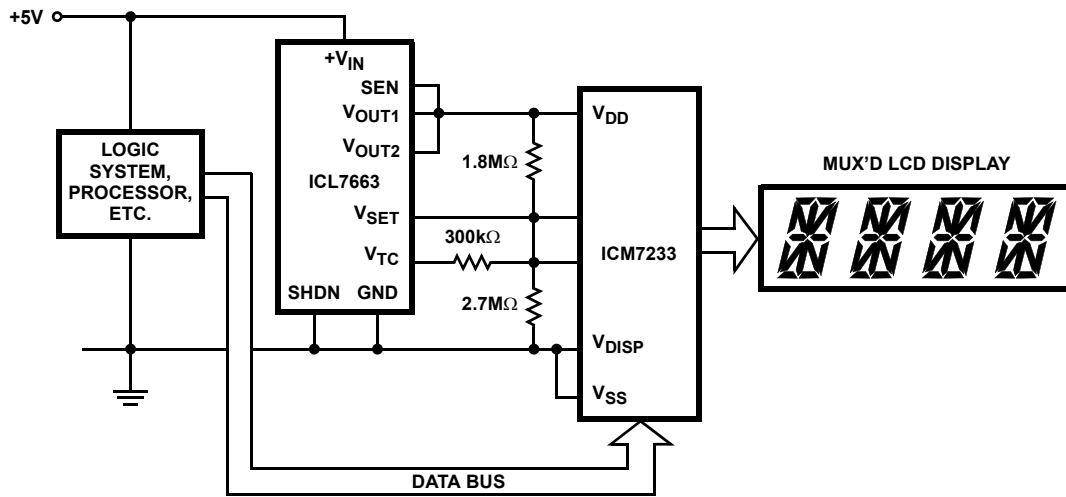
+5V

LOGIC SYSTEM, PROCESSOR, ETC.

$+V_{IN}$

SEN

$V_{OUT1}$

$V_{OUT2}$

ICL7663

$V_{SET}$

$V_{TC}$

SHDN

GND

1.8MΩ

300kΩ

2.7MΩ

$V_{DD}$

ICM7233

$V_{DISP}$

$V_{SS}$

MUX'D LCD DISPLAY

DATA BUS